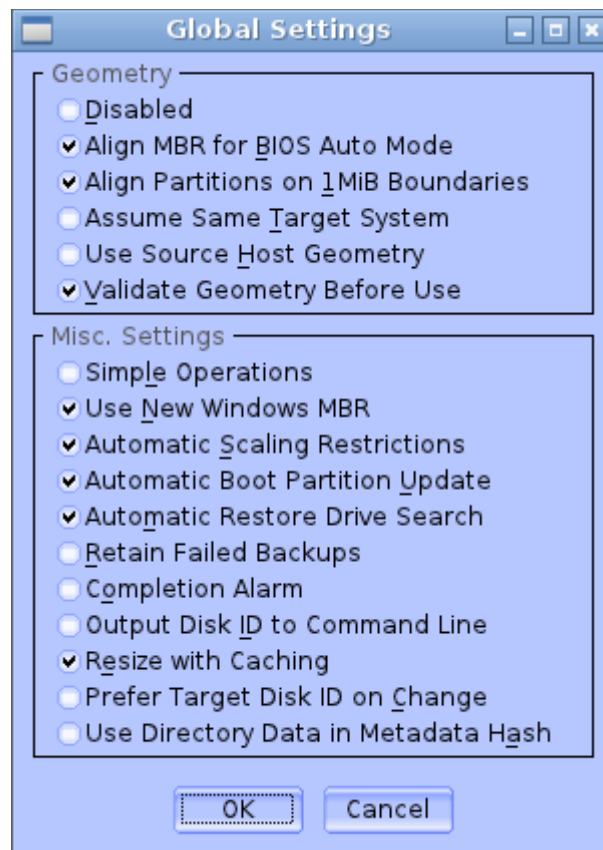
Global Settings

Geometry
Disabled
Align MBR for BIOS Auto Mode
Align Partitions on 1MiB Boundaries
Assume Same Target System
Use Source Host Geometry
Validate Geometry Before Use

Misc. Settings
Simple Operations
Use New Windows MBR
Automatic Scaling Restrictions
Automatic Boot Partition Update
Automatic Restore Drive Search
Retain Failed Backups
Completion Alarm
Output Disk ID to Command Line
Resize with Caching
Prefer Target Disk ID on Change
Use Directory Data in Metadata Hash

OK
Cancel